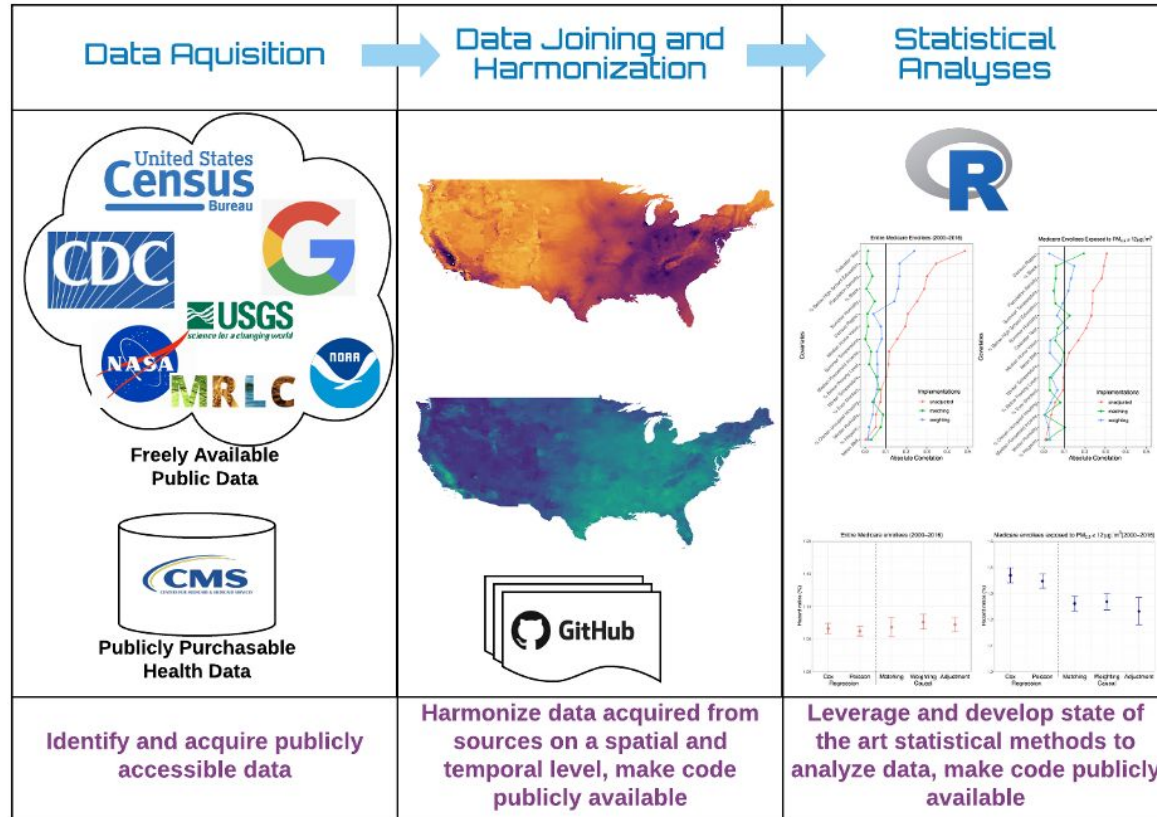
Data Aquisition

Data Joining and Harmonization

Statistical Analyses

United States Census Bureau

CDC

USGS science for a changing world

NASA

NOAA

MRLC

Freely Available Public Data

CMS

Publicly Purchasable Health Data

GitHub

R

Entire Medicare Enrollees (2000–2016)

Medicare Enrollees Exposed to $PM_{2.5} < 12 \mu g/m^3$

Covariates

Absolute Correlation

Implementations
unadjusted
matching
weighting

Entire Medicare enrollees (2000–2016)

Medicare enrollees exposed to $PM_{2.5} < 12 \mu g/m^3$ (2000–2016)

Hazard ratio (%)

Cox Regression

Poisson

Matching

Weighting Causal

Adjustment

Identify and acquire publicly accessible data

Harmonize data acquired from sources on a spatial and temporal level, make code publicly available

Leverage and develop state of the art statistical methods to analyze data, make code publicly available